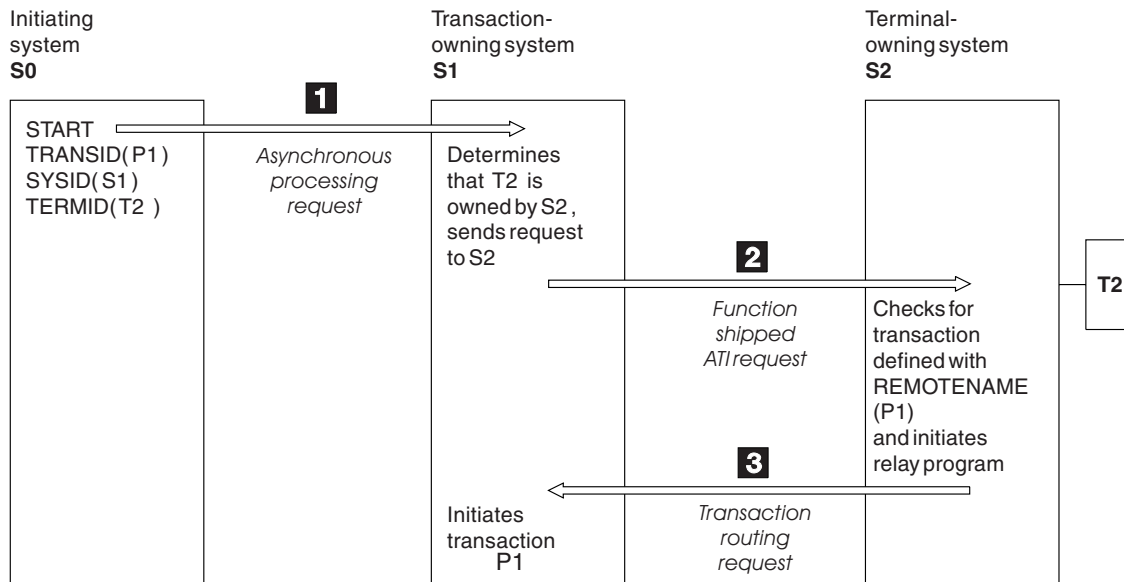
Initiating system
S0

Transaction-owning system
S1

Terminal-owning system
S2

1

START
TRANSID(P1)
SYSID(S1)
TERMID(T2 )

Asynchronous processing request

Determines that T2 is owned by S2, sends request to S2

2

Function shipped ATI request

Checks for transaction defined with REMOTENAME (P1) and initiates relay program

T2

3

Initiates transaction P1

Transaction routing request